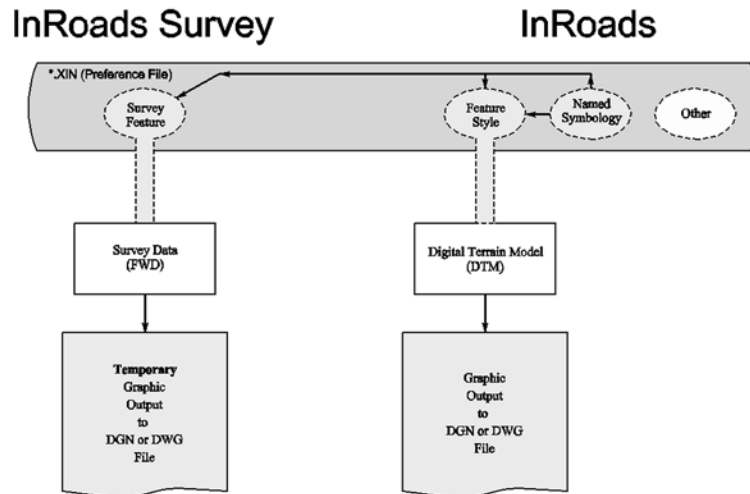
InRoads Survey

InRoads

*.XIN (Preference File)

Survey Feature

Feature Style

Named Symbology

Other

Survey Data (FWD)

Digital Terrain Model (DTM)

Temporary Graphic Output to DGN or DWG File

Graphic Output to DGN or DWG File